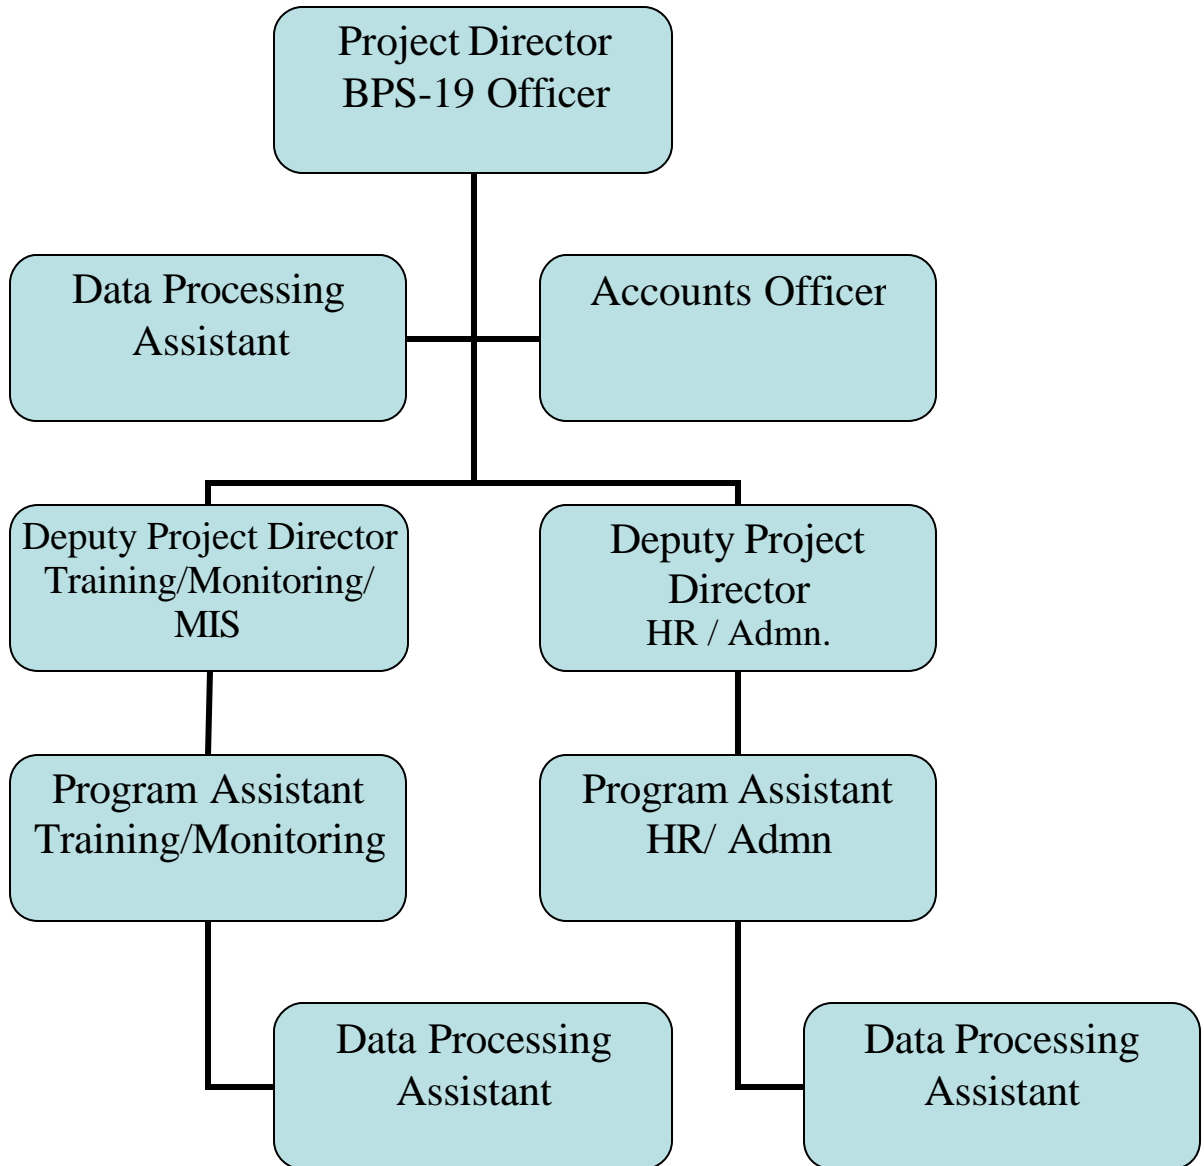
Project Director
BPS-19 Officer

Data Processing
Assistant

Accounts Officer

Deputy Project Director
Training/Monitoring/
MIS

Deputy Project
Director
HR / Admn.

Program Assistant
Training/Monitoring

Program Assistant
HR/ Admn

Data Processing
Assistant

Data Processing
Assistant